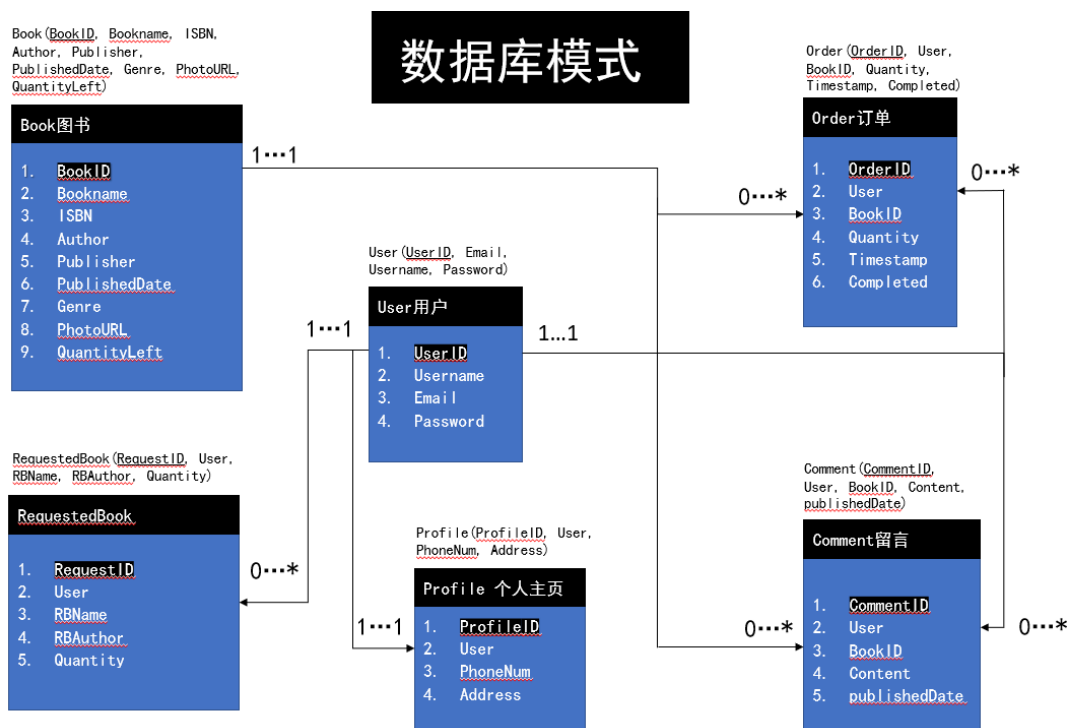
数据库模式

Book(BookID, Bookname, ISBN, Author, Publisher, PublishedDate, Genre, PhotoURL, QuantityLeft)

Book图书

1. BookID
2. Bookname
3. ISBN
4. Author
5. Publisher
6. PublishedDate
7. Genre
8. PhotoURL
9. QuantityLeft

1…1

Order(OrderID, User, BookID, Quantity, Timestamp, Completed)

Order订单

1. OrderID
2. User
3. BookID
4. Quantity
5. Timestamp
6. Completed

0…*

0…*

User(UserID, Email, Username, Password)

User用户

1. UserID
2. Username
3. Email
4. Password

1…1

1…1

RequestedBook(RequestID, User, RBName, RBAuthor, Quantity)

RequestedBook

1. RequestID
2. User
3. RBName
4. RBAuthor
5. Quantity

0…*

Profile(ProfileID, User, PhoneNum, Address)

Profile 个人主页

1. ProfileID
2. User
3. PhoneNum
4. Address

1…1

Comment(CommentID, User, BookID, Content, publishedDate)

Comment留言

1. CommentID
2. User
3. BookID
4. Content
5. publishedDate

0…*

0…*